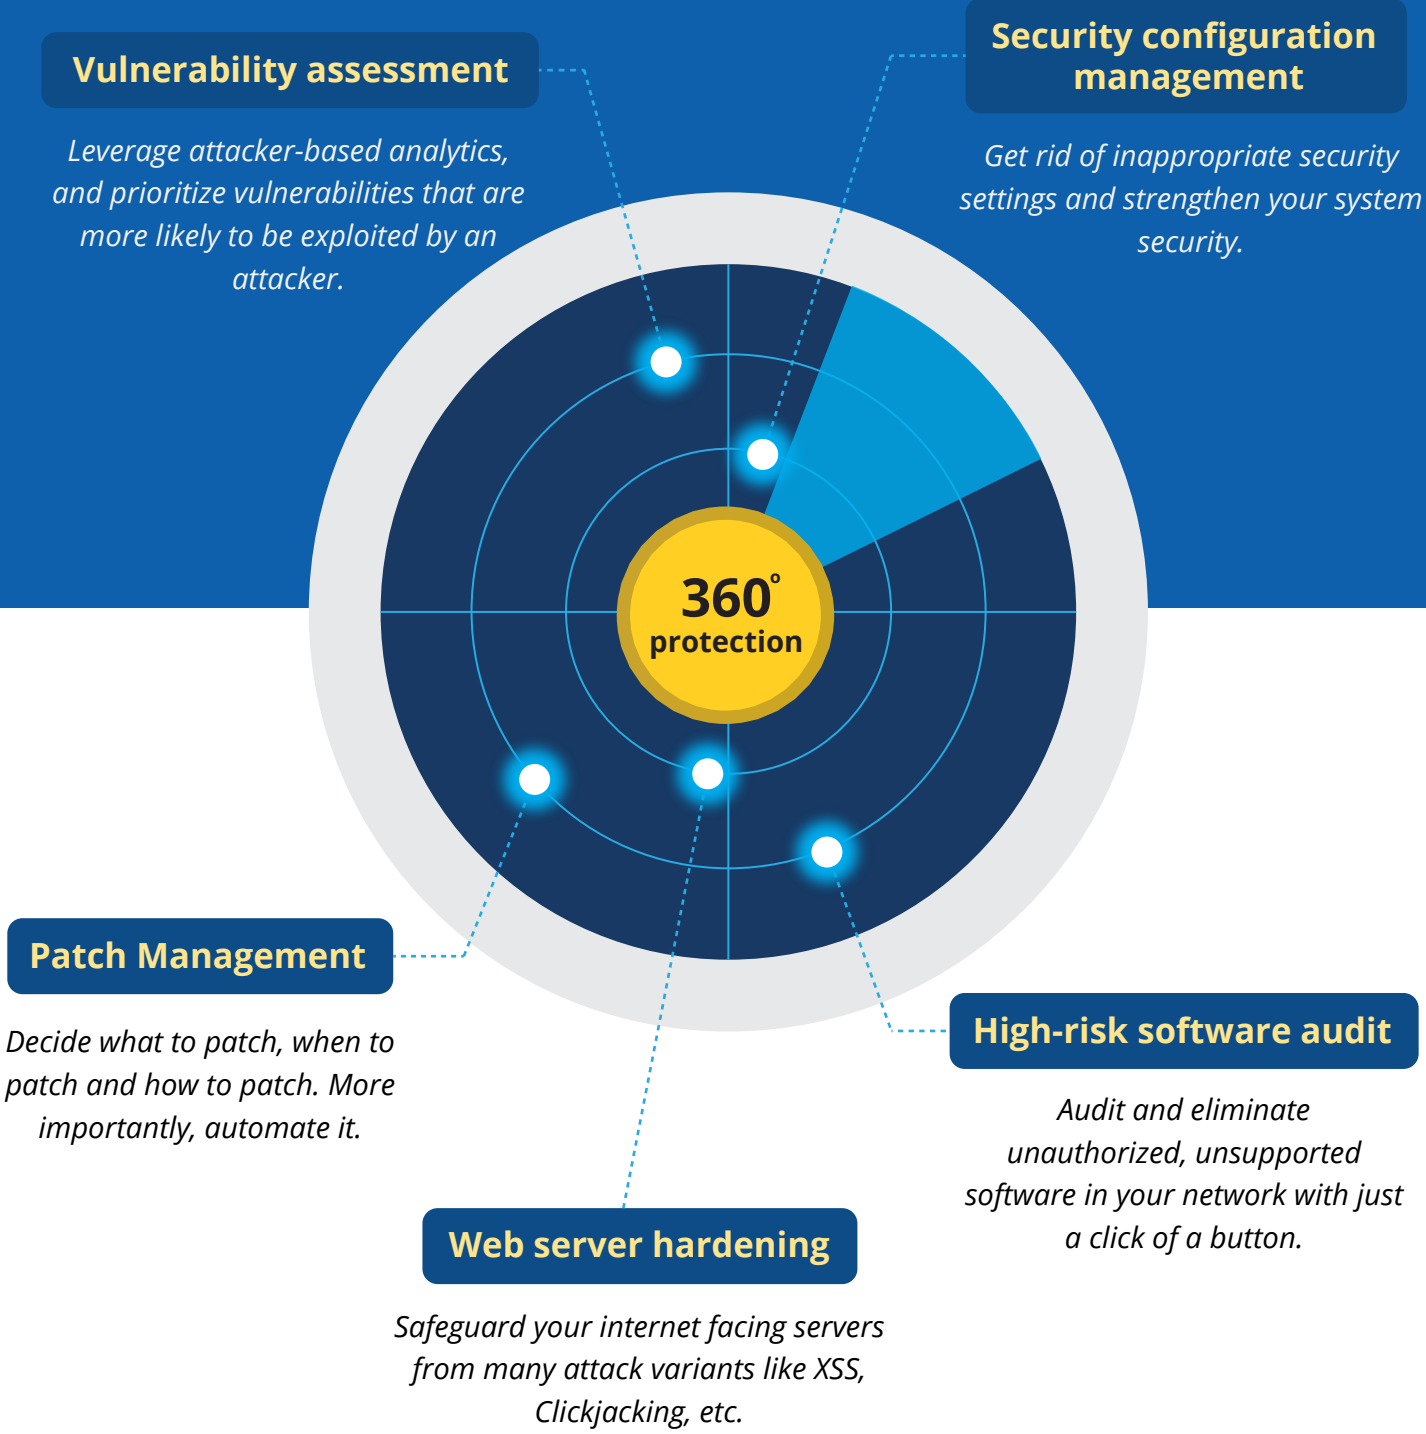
Vulnerability assessment

Leverage attacker-based analytics, and prioritize vulnerabilities that are more likely to be exploited by an attacker.

Security configuration management

Get rid of inappropriate security settings and strengthen your system security.

360° protection

Patch Management

Decide what to patch, when to patch and how to patch. More importantly, automate it.

High-risk software audit

Audit and eliminate unauthorized, unsupported software in your network with just a click of a button.

Web server hardening

Safeguard your internet facing servers from many attack variants like XSS, Clickjacking, etc.